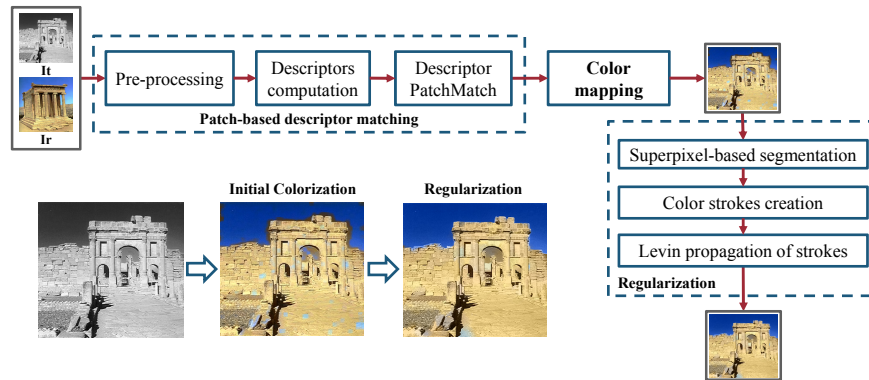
It

Ir

Pre-processing

Descriptors computation

Descriptor PatchMatch

Patch-based descriptor matching

Color mapping

Superpixel-based segmentation

Color strokes creation

Levin propagation of strokes

Regularization

Initial Colorization

Regularization